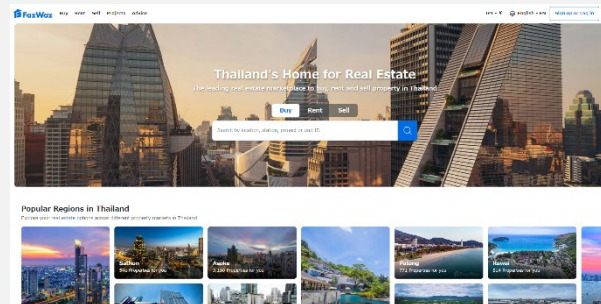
FazWaz Buy Rent Sell Projects Articles

Thailand's Home for Real Estate

The leading real estate marketplace to buy, rent and sell property in Thailand

Buy Rent Sell

Search by location, station, project or unit ID

Popular Regions in Thailand

Explore your real estate options across different property markets in Thailand

Sathorn
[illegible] Properties for you

Asoke
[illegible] Properties for you

Patong
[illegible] Properties for you

Rawai
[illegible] Properties for you